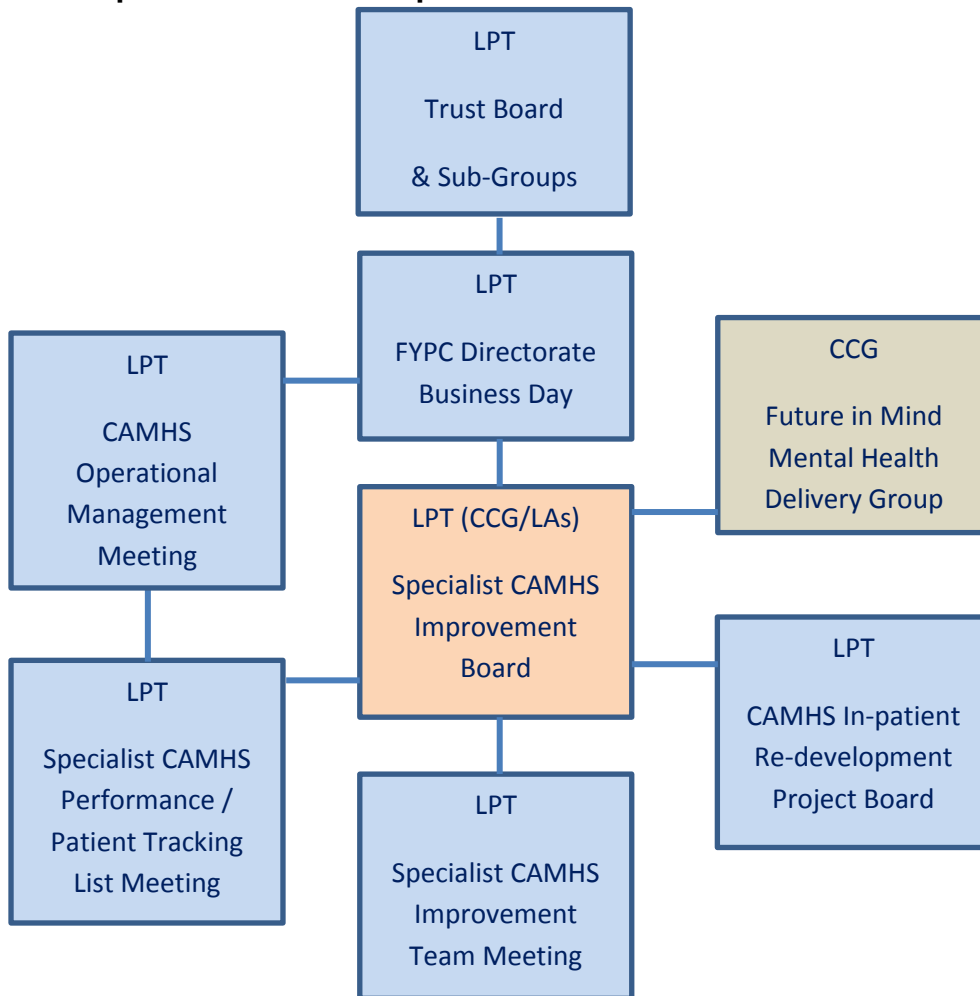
LPT

Trust Board

& Sub-Groups

LPT

FYPC Directorate Business Day

LPT

CAMHS Operational Management Meeting

CCG

Future in Mind Mental Health Delivery Group

LPT (CCG/LAs)

Specialist CAMHS Improvement Board

LPT

Specialist CAMHS Performance / Patient Tracking List Meeting

LPT

CAMHS In-patient Re-development Project Board

LPT

Specialist CAMHS Improvement Team Meeting